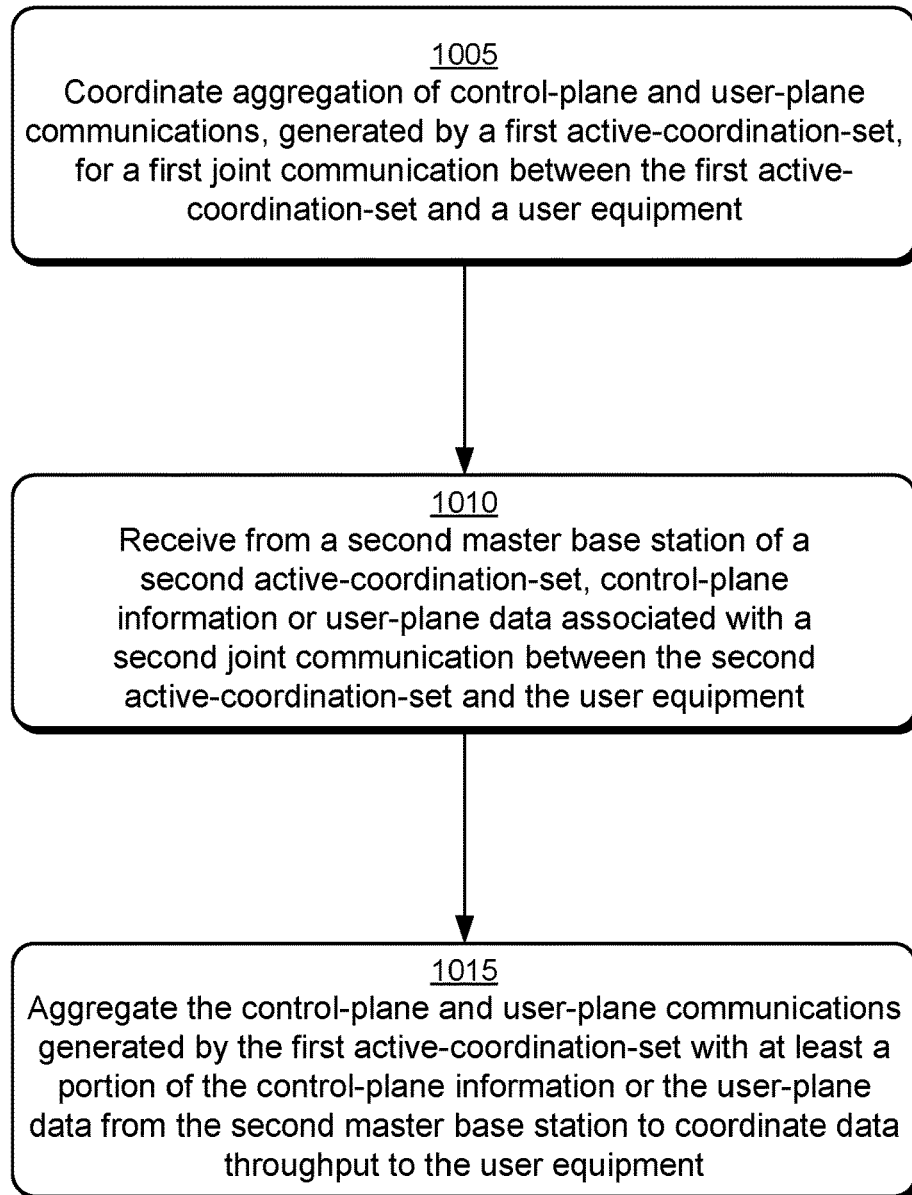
1005
Coordinate aggregation of control-plane and user-plane communications, generated by a first active-coordination-set, for a first joint communication between the first active-coordination-set and a user equipment

1010
Receive from a second master base station of a second active-coordination-set, control-plane information or user-plane data associated with a second joint communication between the second active-coordination-set and the user equipment

1015
Aggregate the control-plane and user-plane communications generated by the first active-coordination-set with at least a portion of the control-plane information or the user-plane data from the second master base station to coordinate data throughput to the user equipment